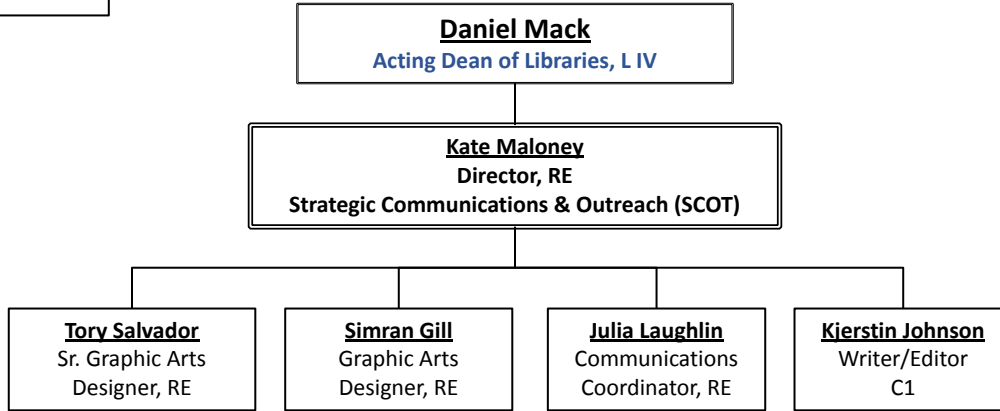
Daniel Mack
Acting Dean of Libraries, L IV

Kate Maloney
Director, RE
Strategic Communications & Outreach (SCOT)

Tory Salvador
Sr. Graphic Arts Designer, RE

Simran Gill
Graphic Arts Designer, RE

Julia Laughlin
Communications Coordinator, RE

Kjerstin Johnson
Writer/Editor
C1